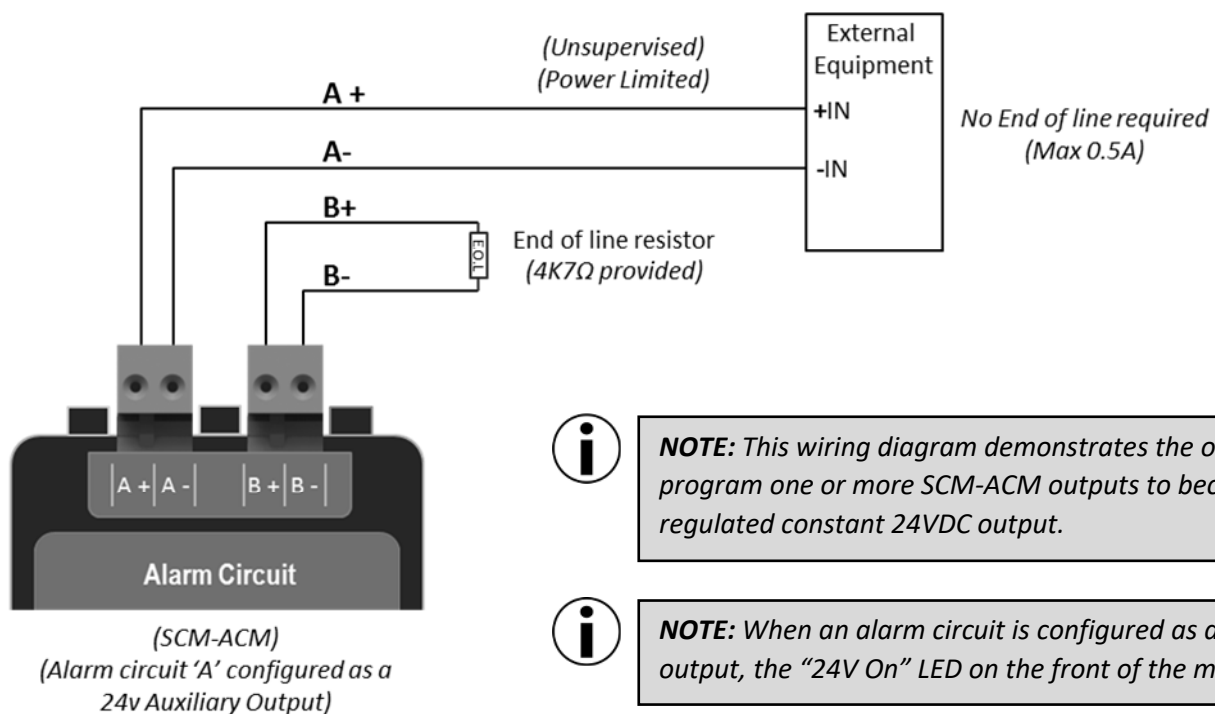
(Unsupervised)
(Power Limited)

External Equipment

A +

+IN

No End of line required
(Max 0.5A)

A-

-IN

B+

E.O.L

End of line resistor
(4K7Ω provided)

B-

A + | A - | B + | B -

Alarm Circuit

(SCM-ACM)
(Alarm circuit 'A' configured as a 24v Auxiliary Output)

*NOTE:* This wiring diagram demonstrates the o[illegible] program one or more SCM-ACM outputs to bec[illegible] regulated constant 24VDC output.

*NOTE:* When an alarm circuit is configured as a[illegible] output, the "24V On" LED on the front of the m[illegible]